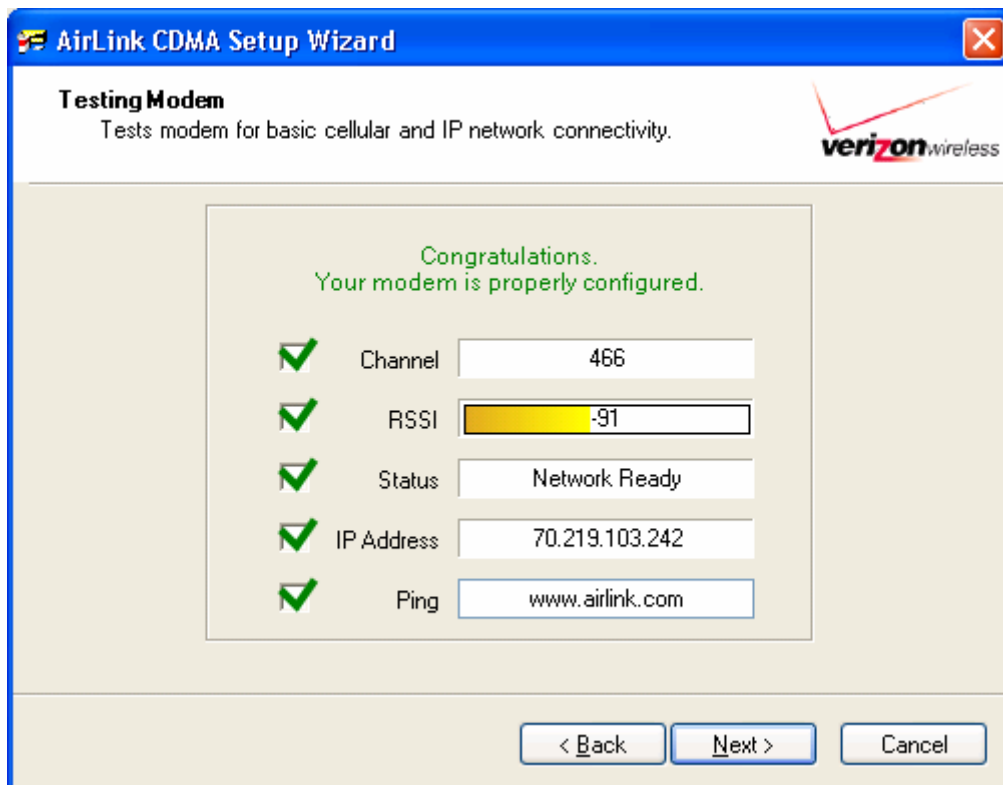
AirLink CDMA Setup Wizard

Testing Modem
Tests modem for basic cellular and IP network connectivity.

verizonwireless

Congratulations.
Your modem is properly configured.

Channel 466

RSSI -91

Status Network Ready

IP Address 70.219.103.242

Ping www.airlink.com

< Back Next > Cancel